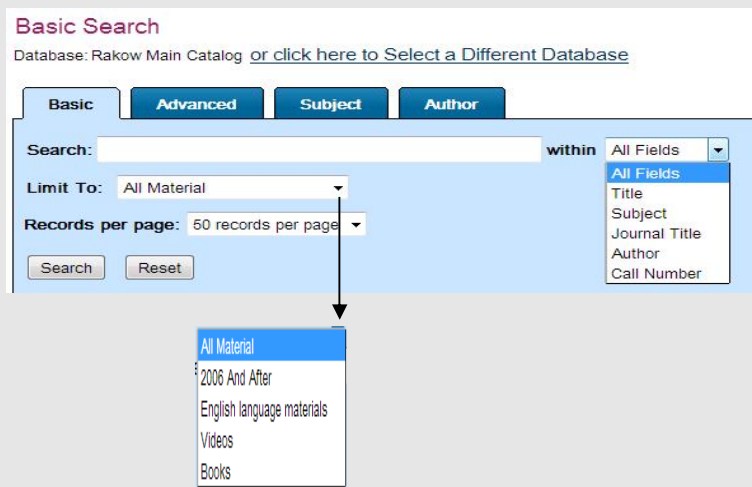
Basic Search

Database: Rakow Main Catalog or click here to Select a Different Database

Basic | Advanced | Subject | Author

Search: within All Fields

All Fields
Title
Subject
Journal Title
Author
Call Number

Limit To: All Material

Records per page: 50 records per page

Search Reset

All Material
2006 And After
English language materials
Videos
Books